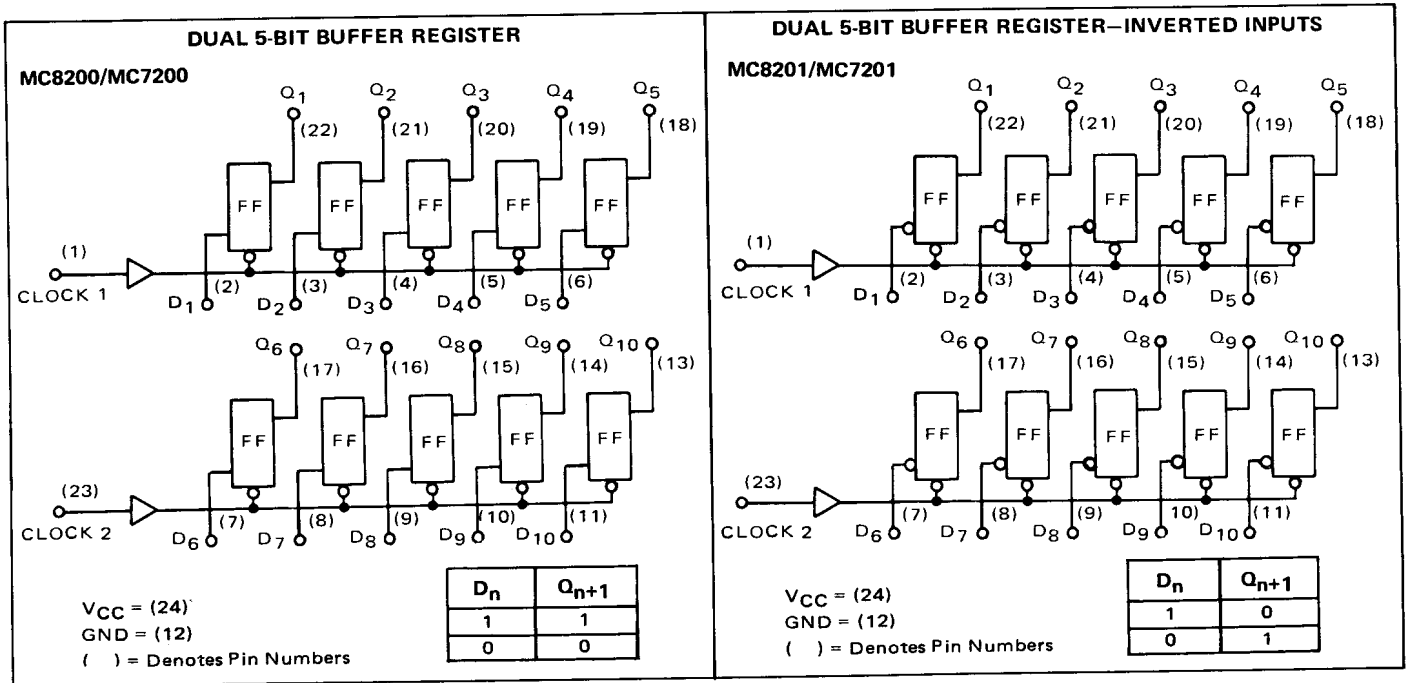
DUAL 5-BIT BUFFER REGISTER

MC8200/MC7200

$Q_1$ (22) $Q_2$ (21) $Q_3$ (20) $Q_4$ (19) $Q_5$ (18)

FF FF FF FF FF

(1)
CLOCK 1

$D_1$ (2) $D_2$ (3) $D_3$ (4) $D_4$ (5) $D_5$ (6)

$Q_6$ (17) $Q_7$ (16) $Q_8$ (15) $Q_9$ (14) $Q_{10}$ (13)

FF FF FF FF FF

(23)
CLOCK 2

$D_6$ (7) $D_7$ (8) $D_8$ (9) $D_9$ (10) $D_{10}$ (11)

$V_{CC}$ = (24)
GND = (12)
( ) = Denotes Pin Numbers

| $D_n$ | $Q_{n+1}$ |
|---|---|
| 1 | 1 |
| 0 | 0 |

DUAL 5-BIT BUFFER REGISTER—INVERTED INPUTS

MC8201/MC7201

$Q_1$ (22) $Q_2$ (21) $Q_3$ (20) $Q_4$ (19) $Q_5$ (18)

FF FF FF FF FF

(1)
CLOCK 1

$D_1$ (2) $D_2$ (3) $D_3$ (4) $D_4$ (5) $D_5$ (6)

$Q_6$ (17) $Q_7$ (16) $Q_8$ (15) $Q_9$ (14) $Q_{10}$ (13)

FF FF FF FF FF

(23)
CLOCK 2

$D_6$ (7) $D_7$ (8) $D_8$ (9) $D_9$ 10) $D_{10}$ (11)

$V_{CC}$ = (24)
GND = (12)
( ) = Denotes Pin Numbers

| $D_n$ | $Q_{n+1}$ |
|---|---|
| 1 | 0 |
| 0 | 1 |